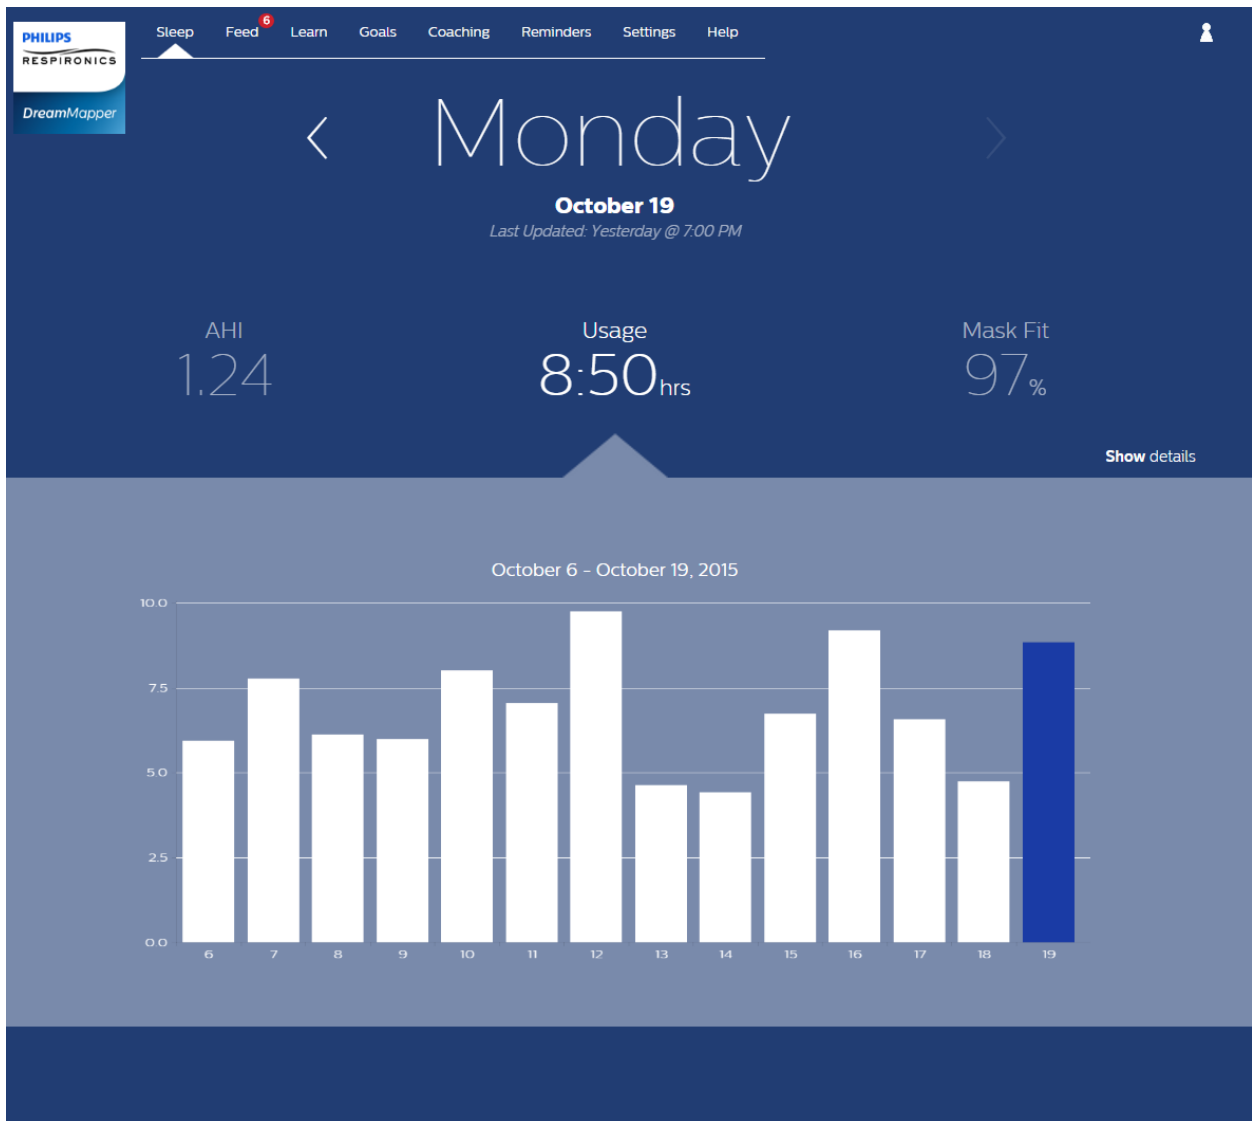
PHILIPS
RESPIRONICS
DreamMapper

Sleep Feed 6 Learn Goals Coaching Reminders Settings Help

Monday

October 19
Last Updated: Yesterday @ 7:00 PM

AHI
1.24

Usage
8:50hrs

Mask Fit
97%

Show details

October 6 - October 19, 2015

10.0
7.5
5.0
2.5
0.0

6 7 8 9 10 11 12 13 14 15 16 17 18 19